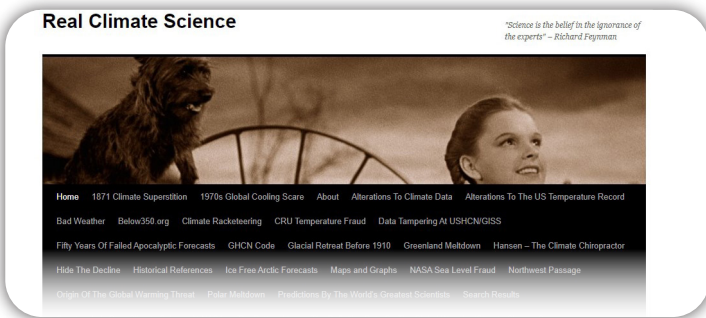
Real Climate Science

"Science is the belief in the ignorance of the experts" – Richard Feynman

Home 1871 Climate Superstition 1970s Global Cooling Scare About Alterations To Climate Data Alterations To The US Temperature Record

Bad Weather Below350.org Climate Racketeering CRU Temperature Fraud Data Tampering At USHCN/GISS

Fifty Years Of Failed Apocalyptic Forecasts GHCN Code Glacial Retreat Before 1910 Greenland Meltdown Hansen – The Climate Chiropractor

Hide The Decline Historical References Ice Free Arctic Forecasts Maps and Graphs NASA Sea Level Fraud Northwest Passage

Origin Of The Global Warming Threat Polar Meltdown Predictions By The World's Greatest Scientists Search Results